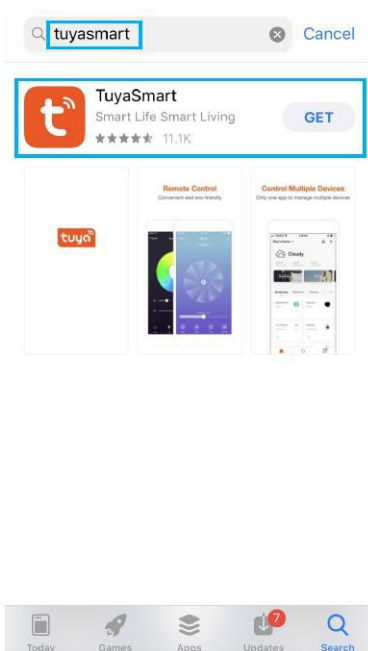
tuyasmart

Cancel

TuyaSmart
Smart Life Smart Living
11.1K

GET

tuya

Remote Control
Convenient and eco-friendly

Control Multiple Devices
Only one app to manage multiple devices

Cloudy

Today
Games
Apps
7
Updates
Search